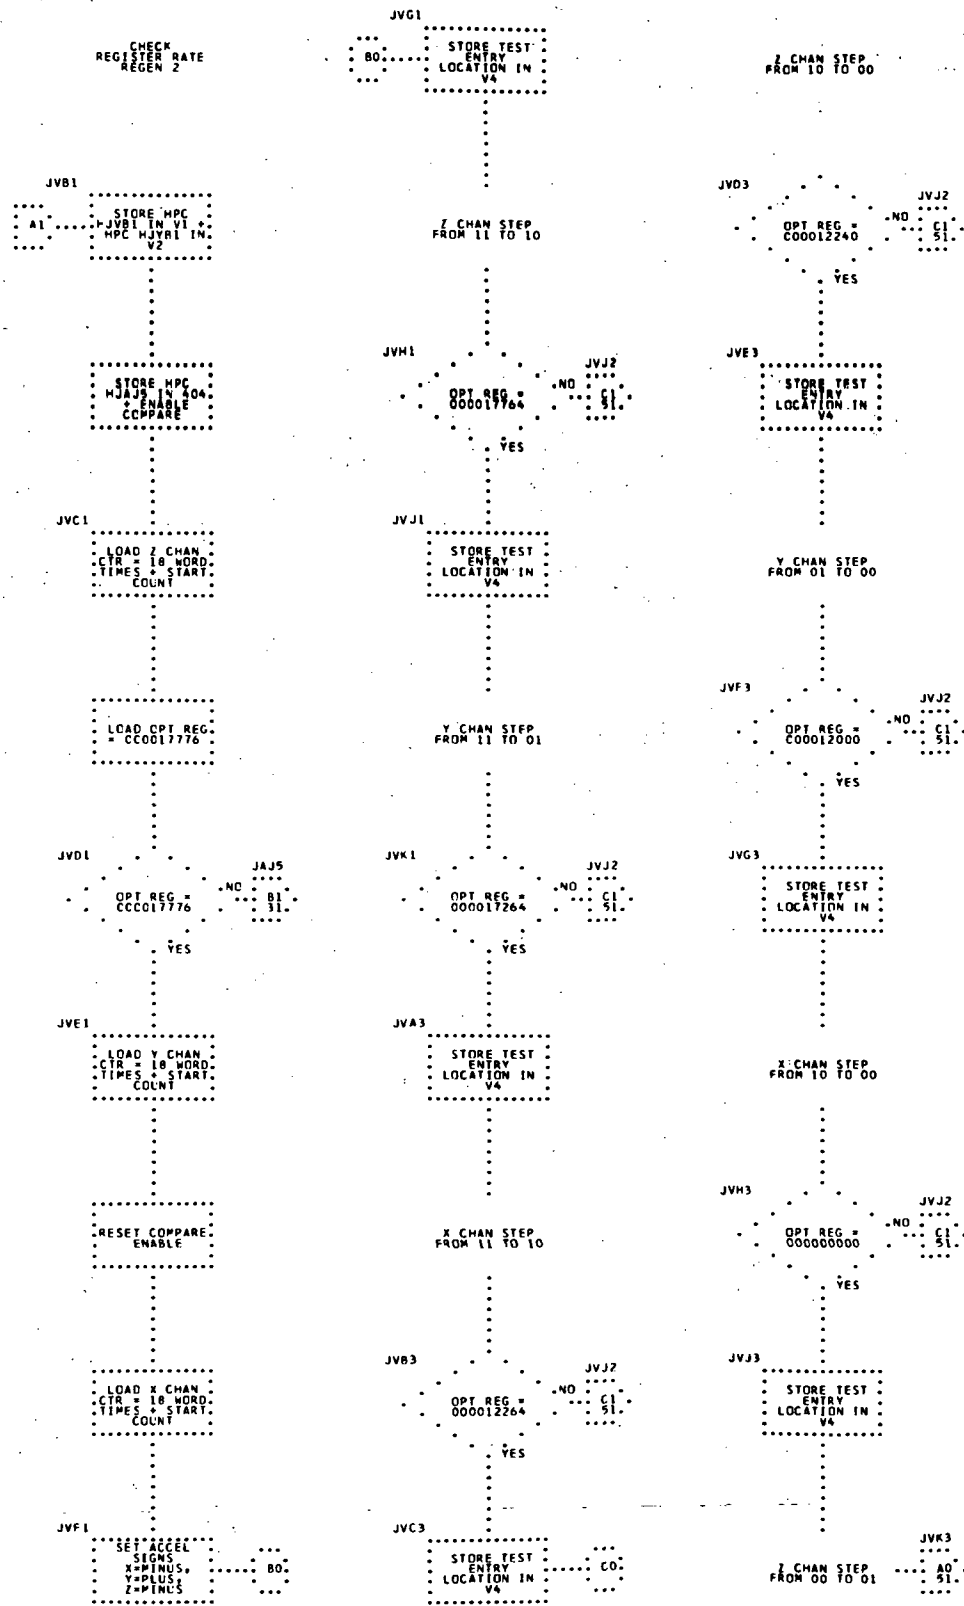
CHECK REGISTER RATE REGEN 2

JVB1

A1

STORE HPC HJVB1 IN V1 + HPC HJVB1 IN V2

STORE HPC HJAJ5 IN 404 + ENABLE COMPARE

JVC1

LOAD Z CHAN CTR = 18 WORD TIMES + START COUNT

LOAD OPT REG = CC0017776

JVD1

OPT REG = CCC017776

NO

JAJ5

B1 31

YES

JVE1

LOAD Y CHAN CTR = 18 WORD TIMES + START COUNT

RESET COMPARE ENABLE

LOAD X CHAN CTR = 18 WORD TIMES + START COUNT

JVF1

SET ACCEL SIGNS X=MINUS, Y=PLUS, Z=MINUS

B0

JVG1

B0

STORE TEST ENTRY LOCATION IN V4

Z CHAN STEP FROM 11 TO 10

JVH1

OPT REG = 000017764

NO

JVJ2

C1 51

YES

JVJ1

STORE TEST ENTRY LOCATION IN V4

Y CHAN STEP FROM 11 TO 01

JVK1

OPT REG = 000017264

NO

JVJ2

C1 51

YES

JVA3

STORE TEST ENTRY LOCATION IN V4

X CHAN STEP FROM 11 TO 10

JVB3

OPT REG = 000012264

NO

JVJ2

C1 51

YES

JVC3

STORE TEST ENTRY LOCATION IN V4

C0

Z CHAN STEP FROM 10 TO 00

JVD3

OPT REG = C00012240

NO

JVJ2

C1 51

YES

JVE3

STORE TEST ENTRY LOCATION IN V4

Y CHAN STEP FROM 01 TO 00

JVF3

OPT REG = C00012000

NO

JVJ2

C1 51

YES

JVG3

STORE TEST ENTRY LOCATION IN V4

X CHAN STEP FROM 10 TO 00

JVH3

OPT REG = 000000000

NO

JVJ2

C1 51

YES

JVJ3

STORE TEST ENTRY LOCATION IN V4

JVK3

Z CHAN STEP FROM 00 TO 01

A0 51